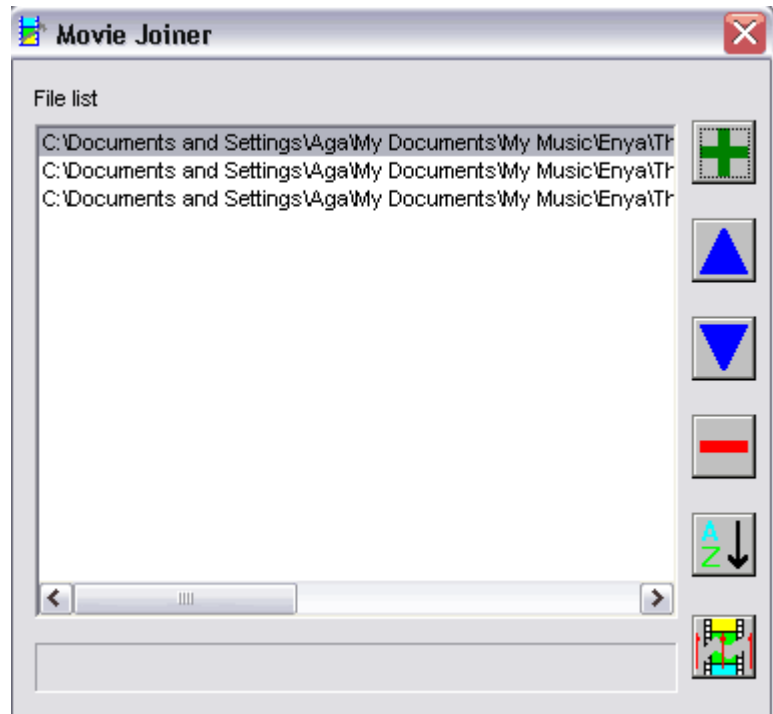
Movie Joiner

File list

C:\Documents and Settings\Aga\My Documents\My Music\Enya\Th
C:\Documents and Settings\Aga\My Documents\My Music\Enya\Th
C:\Documents and Settings\Aga\My Documents\My Music\Enya\Th

A
Z